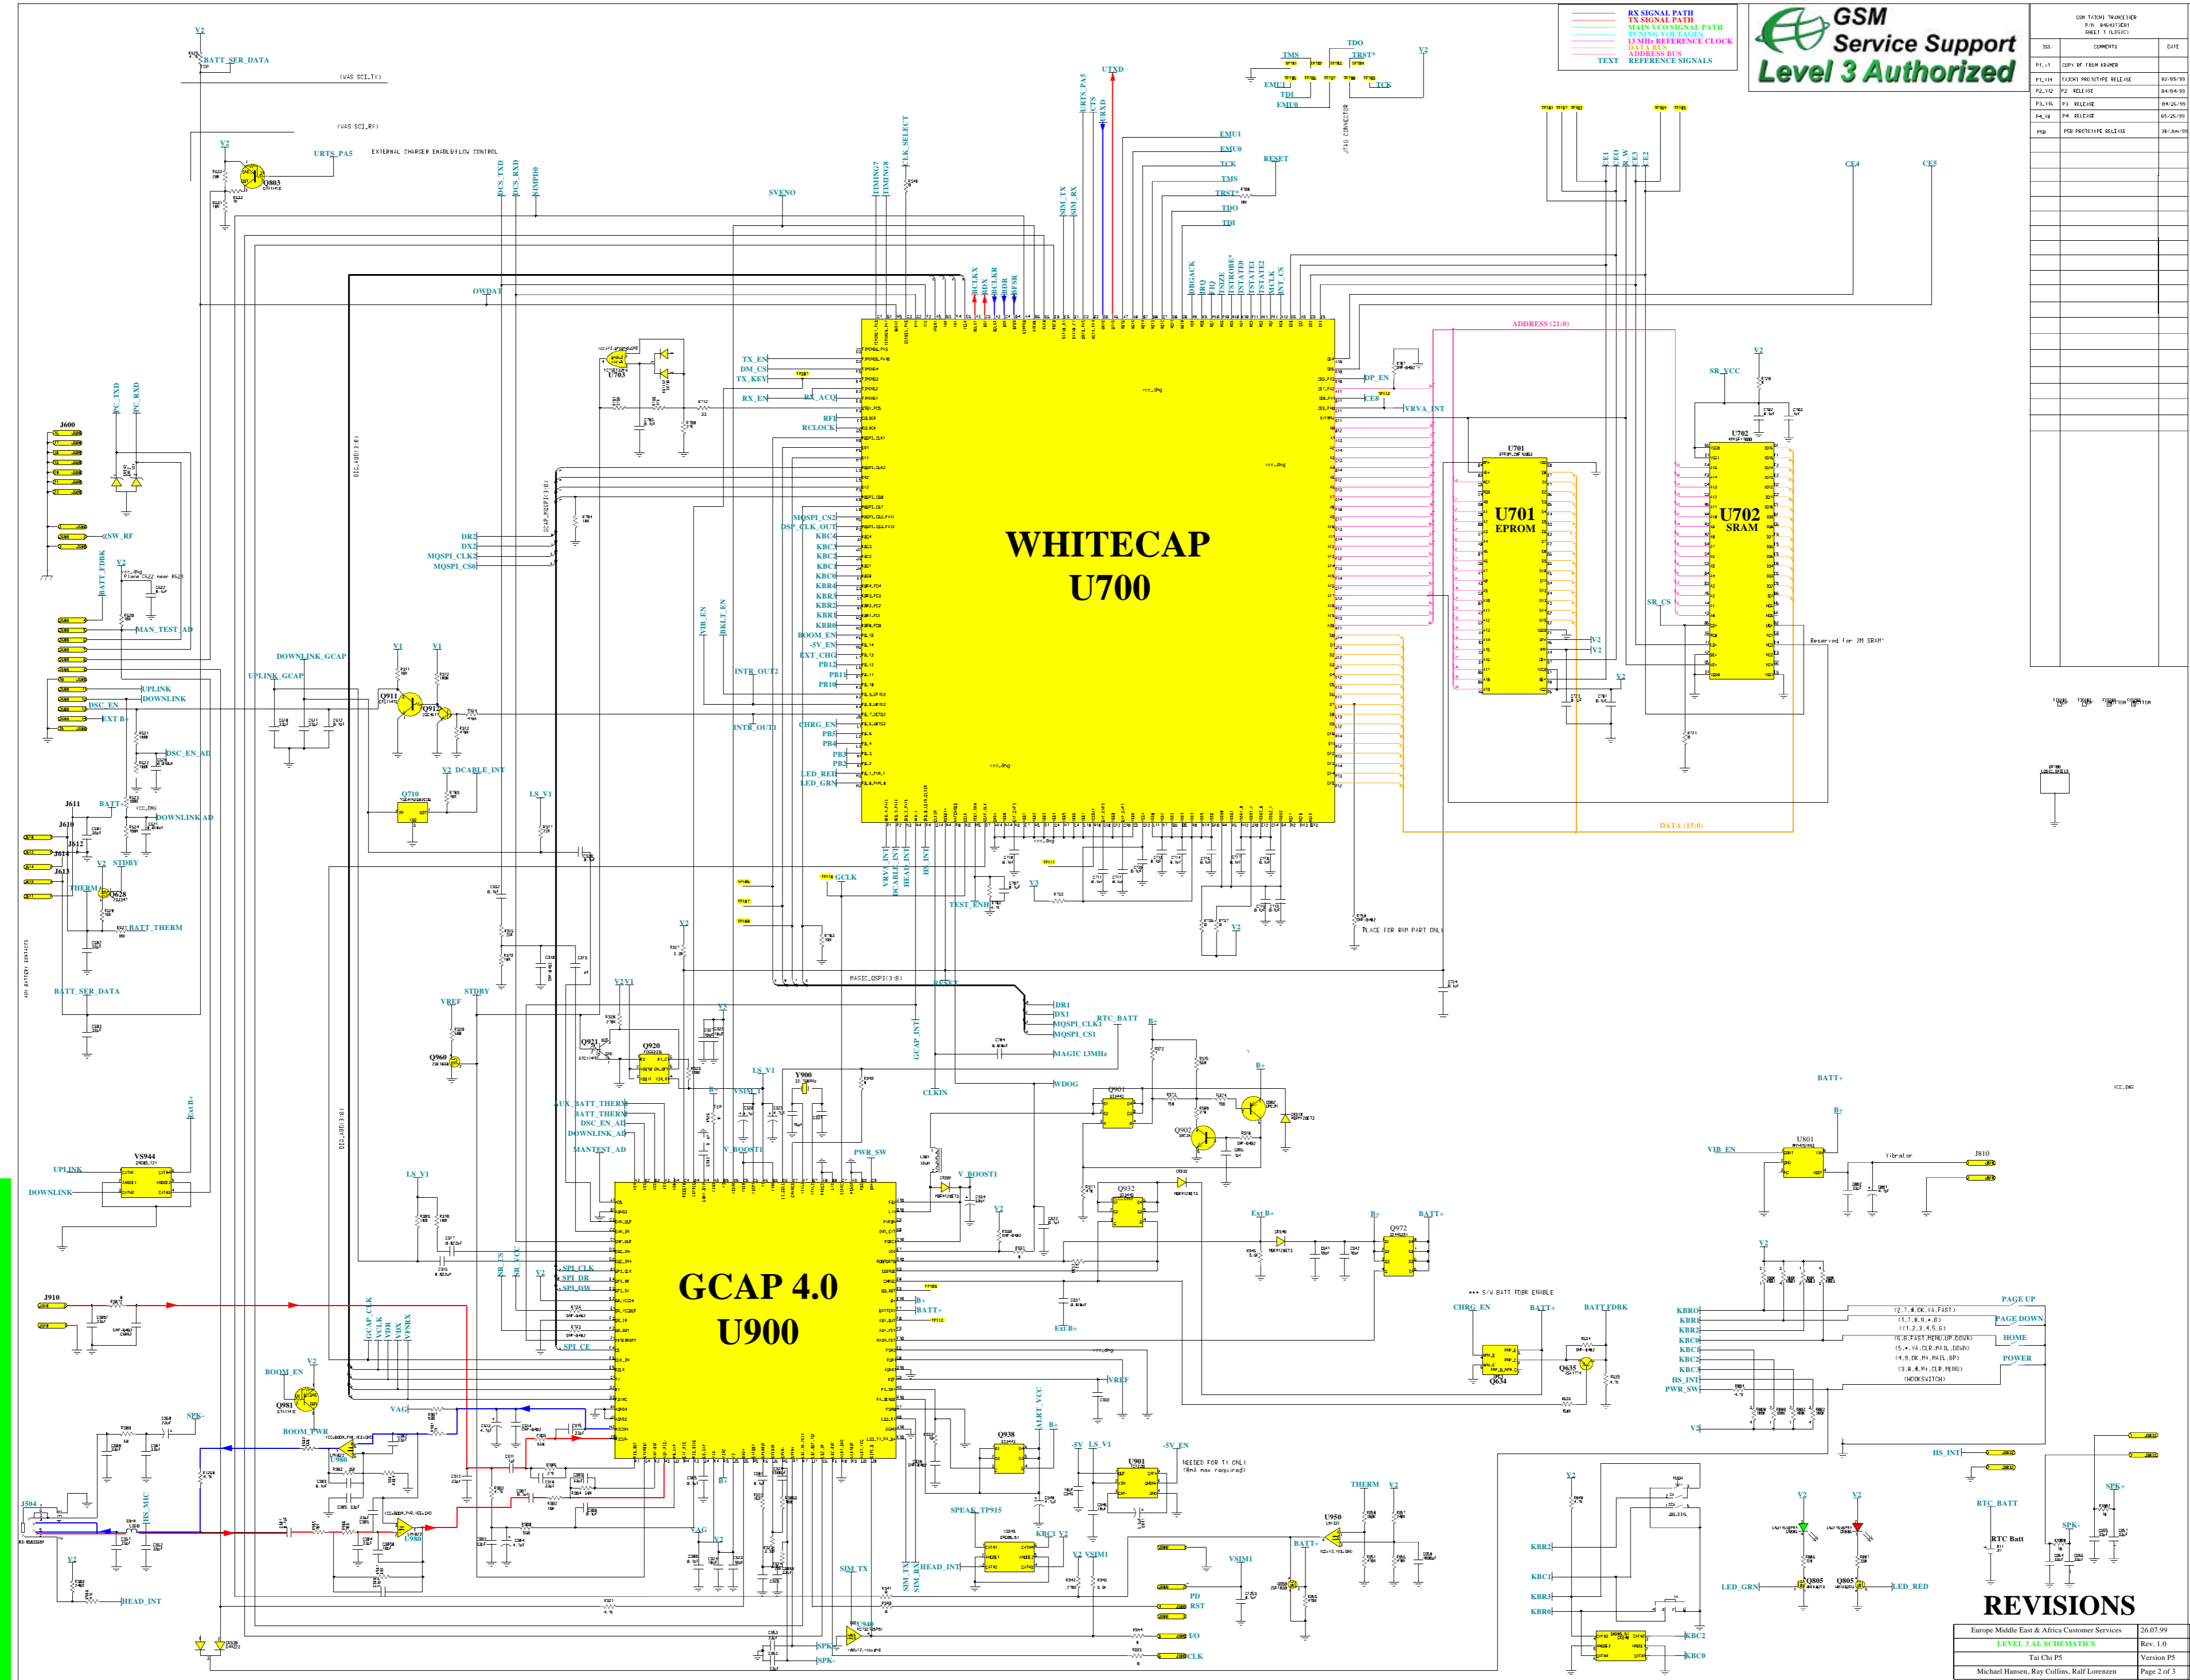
RX SIGNAL PATH
TX SIGNAL PATH
MAIN VCO SIGNAL PATH
TUNING VOLTAGES
13 MHz REFERENCE CLOCK
DATA BUS
ADDRESS BUS
TEXT REFERENCE SIGNALS

GSM Service Support
Level 3 Authorized

WHITECAP
U700

U701
EPROM

U702
SRAM

GCAP 4.0
U900

ADDRESS (21:0)
DATA (15:0)

BATT_SER_DATA
URTS_PA5
EXTERNAL CHARGER ENABLE/FLOW CONTROL
SVENO
UTXD
URXD
EMU1
EMU0
TCK
TMS
TRST
TDO
TDI
RESET
TX_EN
DM_CS
TX_KEY
RX_EN
RX_ACQ
RFI
RCLOCK
DR2
DX2
MQSPI_CLK2
MQSPI_CS0
MQSPI_CS2
DSP_CLK_OUT
KBC4
KBC3
KBC2
KBC1
KBC0
KBR4
KBR3
KBR2
KBR1
KBR0
BOOM_EN
-5V_EN
EXT_CHG
PB12
PB11
PB10
CHRG_EN
PB5
PB4
PB3
PB2
LED_RED
LED_GRN
INTR_OUT2
INTR_OUT1
VIB_EN
BKLT_EN
OWDAT
DOWNLINK_GCAP
UPLINK_GCAP
UPLINK
DOWNLINK
DSC_EN
EXT B+
DSC_EN_AD
DOWNLINK_AD
STDBY
THERM
BATT_THERM
BATT_SER_DATA
J600
J610
J611
J612
J613
J614
PC_TXD
PC_RXD
SW_RF
BATT_FDBK
MAN_TEST_AD
Q911
Q912
Q710
Q628
V2_DCABLE_INT
LS_V1
GCLK
TEST_ENB
PLACE FOR RAM PART ONLY
SR_VCC
SR_CS
Reserved for 2M SRAM
DP_EN
CE8
VRVA_INT
CE4
CE5
DR1
DX1
MQSPI_CLK1
MQSPI_CS1
RTC_BATT
MAGIC 13MHz
WDOG
CLKIN
GCAP_INT
VREF
Q960
Q921
Q920
Y900
VSIM1
V_BOOST1
PWR_SW
Q901
Q902
Q932
Q972
Ext B+
BATT+
B+
U801
Vibrator
J810
VIB_EN
VS944
UPLINK
DOWNLINK
J910
J504
BOOM_EN
Q981
BOOM_PWR
U980
U986
VAG
HEAD_INT
HS_MIC
Q938
SPEAK_TP915
U901
NEEDED FOR TX ONLY
THERM
U950
U940
SIM_TX
SIM_RX
HEAD_INT
SPK+
SPK-
PD
RST
I/O
CLK
CHRG_EN
BATT_FDBK
Q634
Q635
*** S/W BATT FDBK ENABLE
KBR0
KBR1
KBR2
KBC0
KBC1
KBC2
KBC3
HS_INT
PWR_SW
PAGE UP
PAGE DOWN
HOME
POWER
(2,7,#,OK,VA,FAST)
(1,7,8,9,*,0)
((1,2,3,4,5,6)
(5,8,FAST,MENU,UP,DOWN)
(5,*,VA,CLR,MAIL,DOWN)
(4,9,OK,M+,MAIL,UP)
(3,0,#,M+,CLR,MENU)
(HOOKSWITCH)
RTC_BATT
RTC Batt
Q805
LED_GRN
LED_RED
-5V_EN

REVISIONS
| Europe Middle East & Africa Customer Services | 26.07.99 |
|---|---|
| LEVEL 3 AL SCHEMATICS | Rev. 1.0 |
| Tai Chi P5 | Version P5 |
| Michael Hansen, Ray Collins, Ralf Lorenzen | Page 2 of 3 |